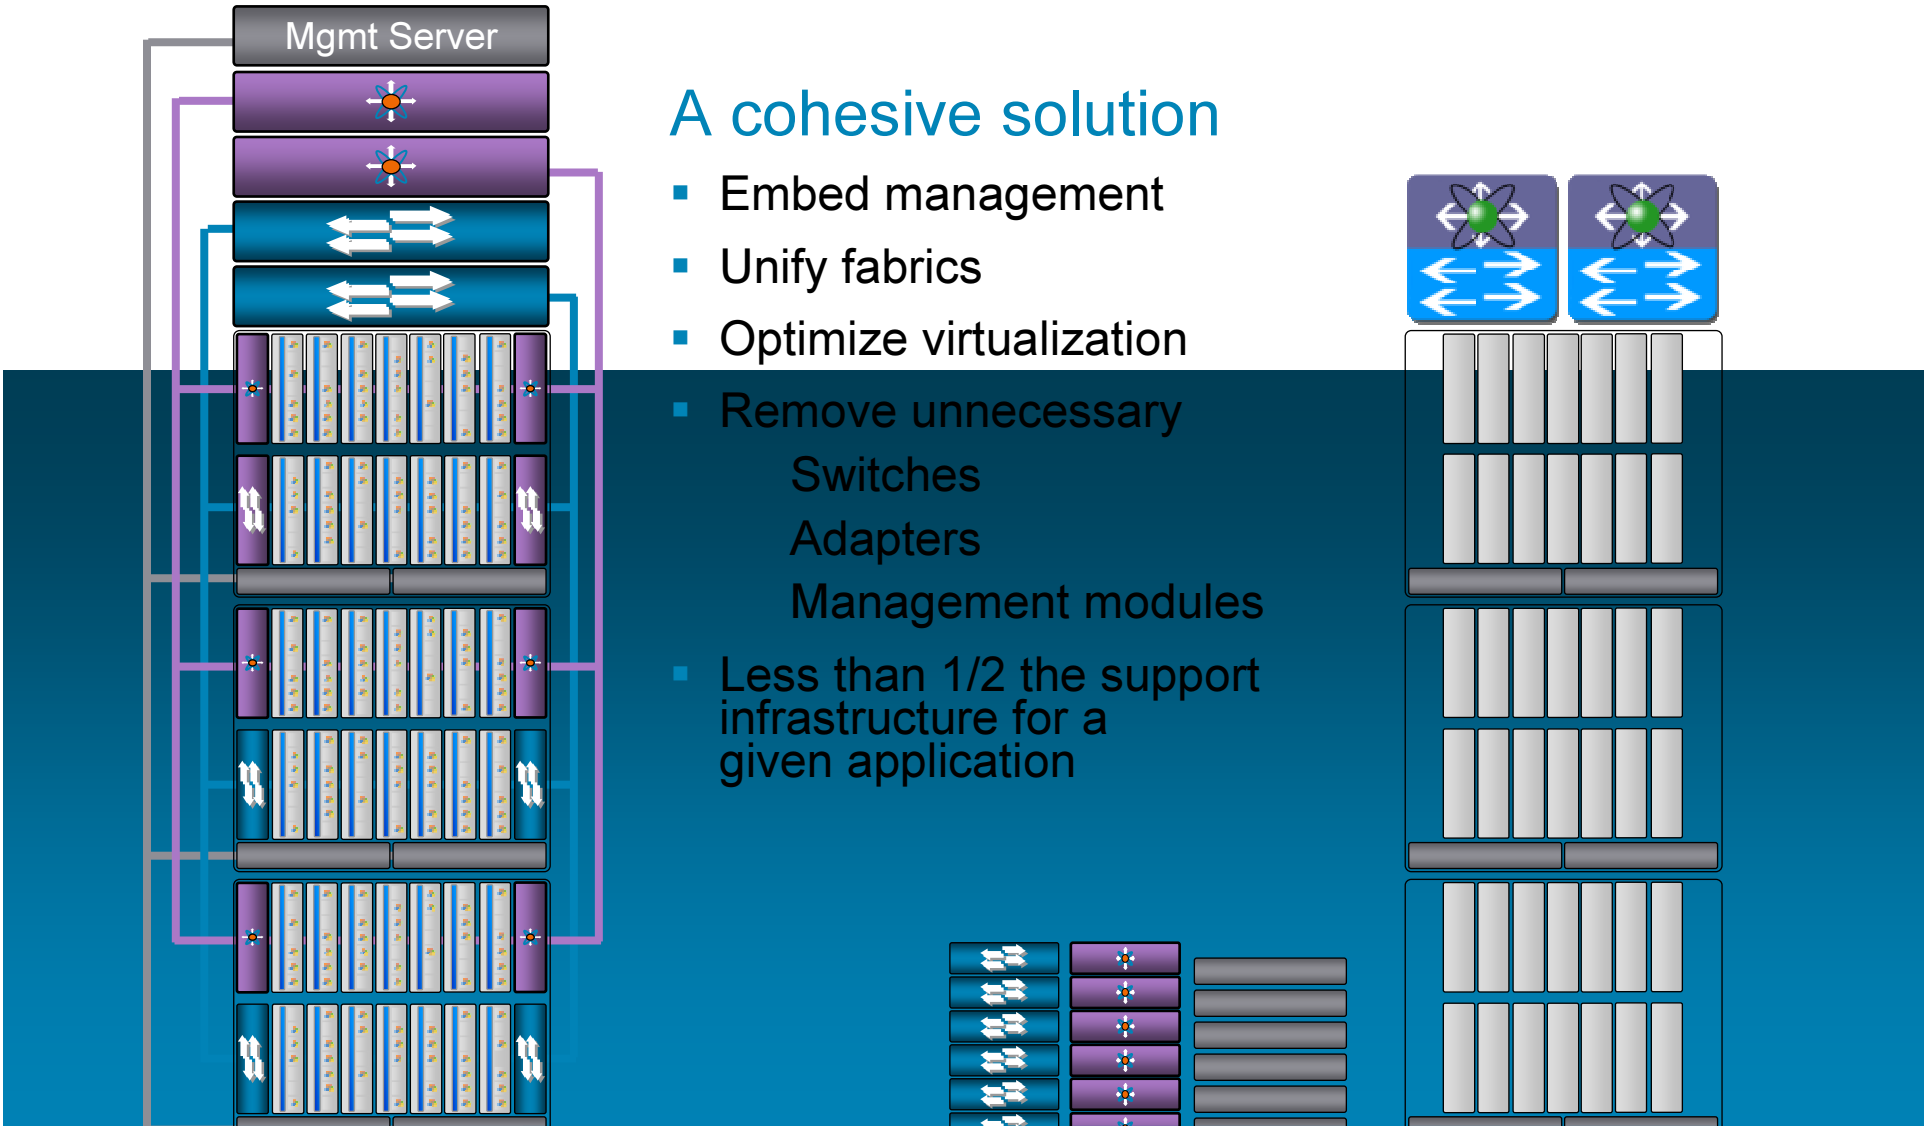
Mgmt Server

A cohesive solution

- Embed management
- Unify fabrics
- Optimize virtualization
- Remove unnecessary
  Switches
  Adapters
  Management modules
- Less than 1/2 the support infrastructure for a given application